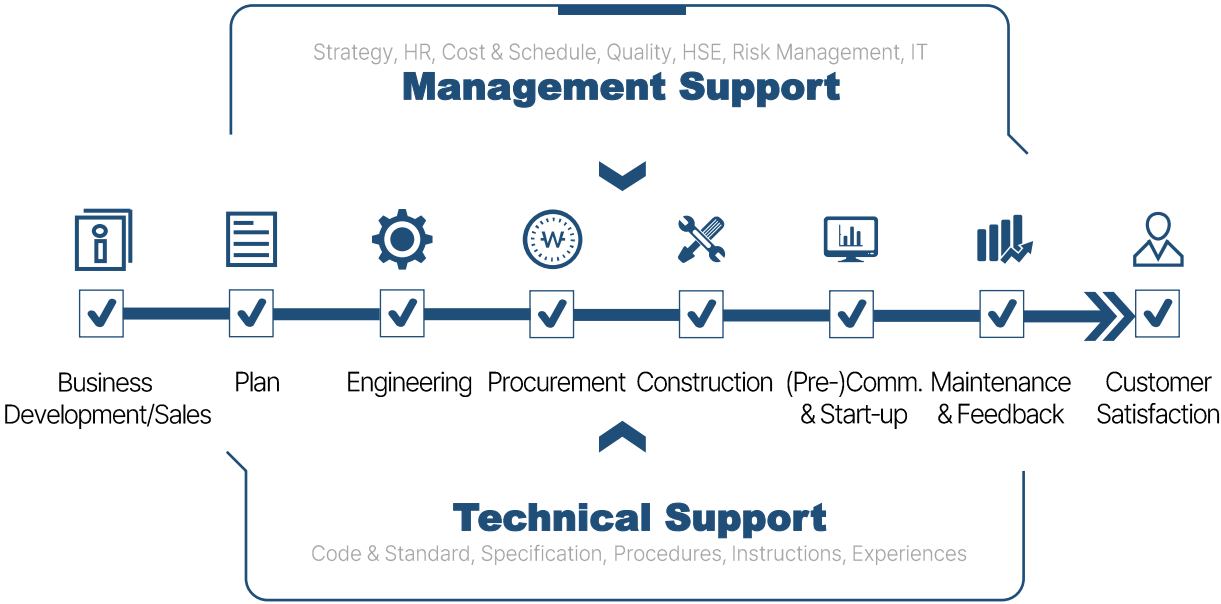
Strategy, HR, Cost & Schedule, Quality, HSE, Risk Management, IT

Management Support

Business Development/Sales

Plan

Engineering

Procurement

Construction

(Pre-)Comm. & Start-up

Maintenance & Feedback

Customer Satisfaction

Technical Support

Code & Standard, Specification, Procedures, Instructions, Experiences